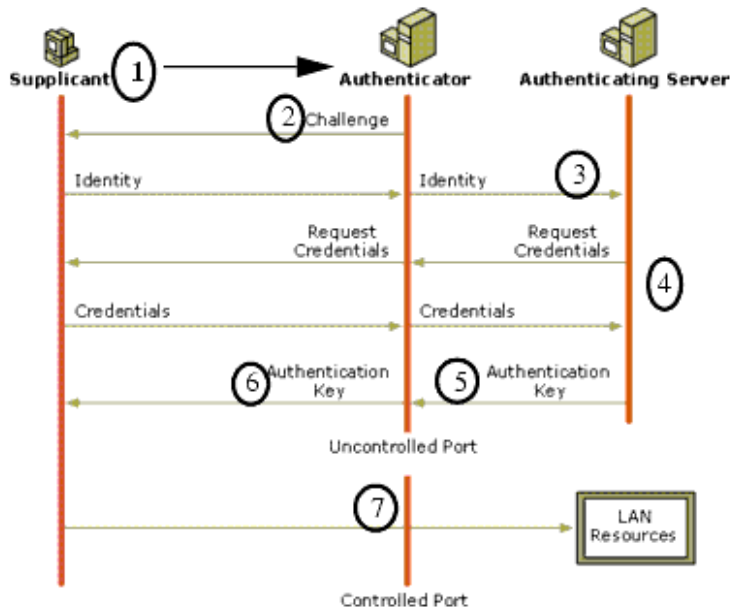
Supplicant
1
Authenticator
Authenticating Server
2 Challenge
Identity
Identity
3
Request Credentials
Request Credentials
4
Credentials
Credentials
6 Authentication Key
5 Authentication Key
Uncontrolled Port
7
LAN Resources
Controlled Port